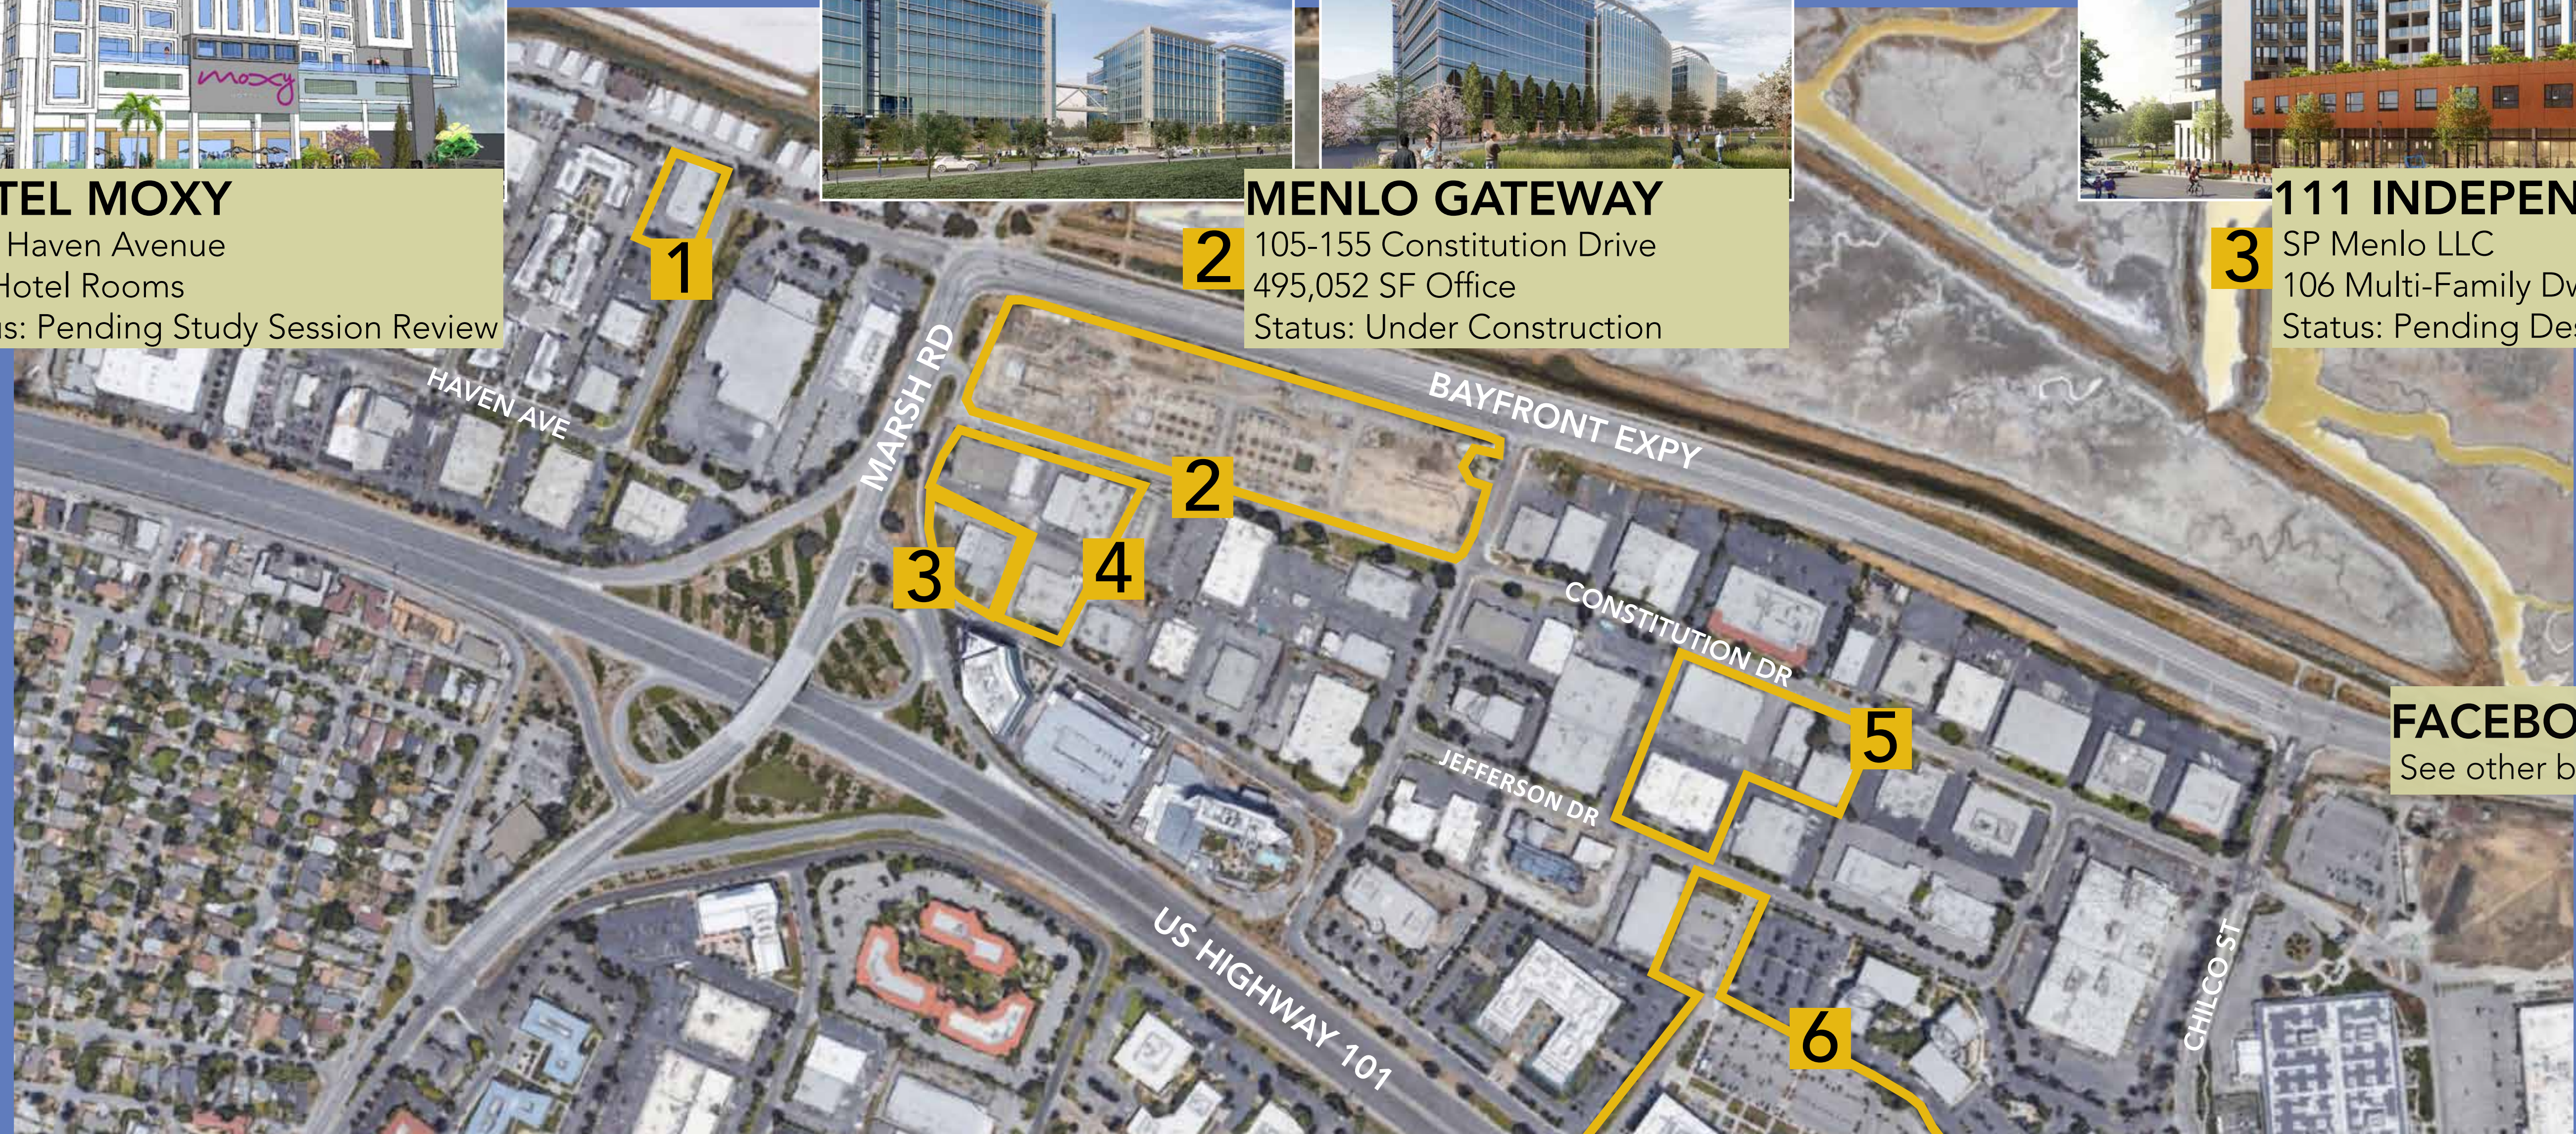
moxy

TEL MOXY
Haven Avenue
Hotel Rooms
s: Pending Study Session Review

MENLO GATEWAY
2 105-155 Constitution Drive
495,052 SF Office
Status: Under Construction

111 INDEPEN
3 SP Menlo LLC
106 Multi-Family Dw
Status: Pending Des

FACEBO
See other b

1

HAVEN AVE

MARSH RD

2

BAYFRONT EXPY

3

4

CONSTITUTION DR

5

JEFFERSON DR

US HIGHWAY 101

6

CHILCO ST